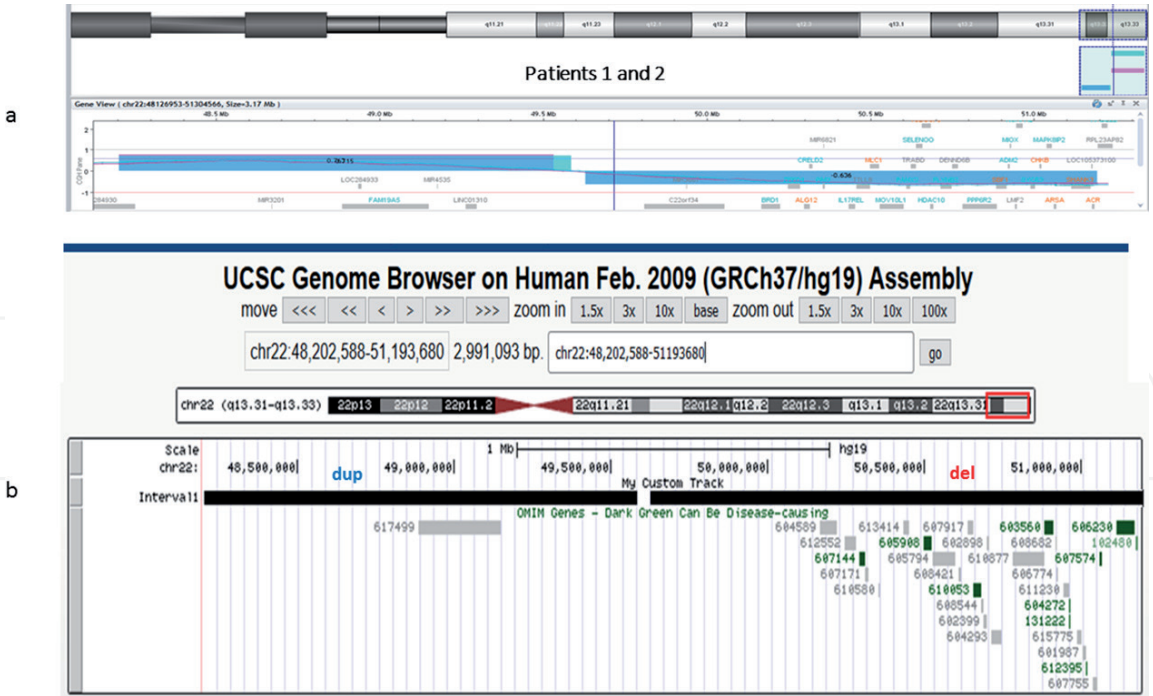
a

q11.21 q11.22 q11.23 q12.1 q12.2 q12.3 q13.1 q13.2 q13.31 q13.32 q13.33

Patients 1 and 2

Gene View ( chr22:48126953-51304566, Size=3.17 Mb )

48.5 Mb 49.0 Mb 49.5 Mb 50.0 Mb 50.5 Mb 51.0 Mb

2 1 0 -1

0.26315

-0.636

MIR6821 SELENOO MIOX MAPK8IP2 RPL23AP82

CRELD2 MLC1 TRABD DENND6B ADM2 CHKB LOC105373100

LOC284933 MIR4535

284930 MIR3201 FAM19A5 LINC01310 C22orf34 BRD1 ALG12 IL17REL MOV10L1 HDAC10 PPP6R2 LMF2 ARSA ACR

b

UCSC Genome Browser on Human Feb. 2009 (GRCh37/hg19) Assembly

move <<< << < > >> >>> zoom in 1.5x 3x 10x base zoom out 1.5x 3x 10x 100x

chr22:48,202,588-51,193,680 2,991,093 bp. chr22:48,202,588-51193680 go

chr22 (q13.31-q13.33) 22p13 22p12 22p11.2 22q11.21 22q12.1 q12.2 22q12.3 q13.1 q13.2 22q13.31

Scale 1 Mb hg19
chr22: 48,500,000| 49,000,000| 49,500,000| 50,000,000| 50,500,000| 51,000,000|
dup del
My Custom Track
Interval1
OMIM Genes - Dark Green Can Be Disease-causing
617499 604589 613414 607917 603560 606230
612552 605908 602898 608682 102480
607144 605794 610877 607574
607171 608421 606774
610580 610053 611230
608544 604272
602399 131222
604293 615775
601987
612395
607755